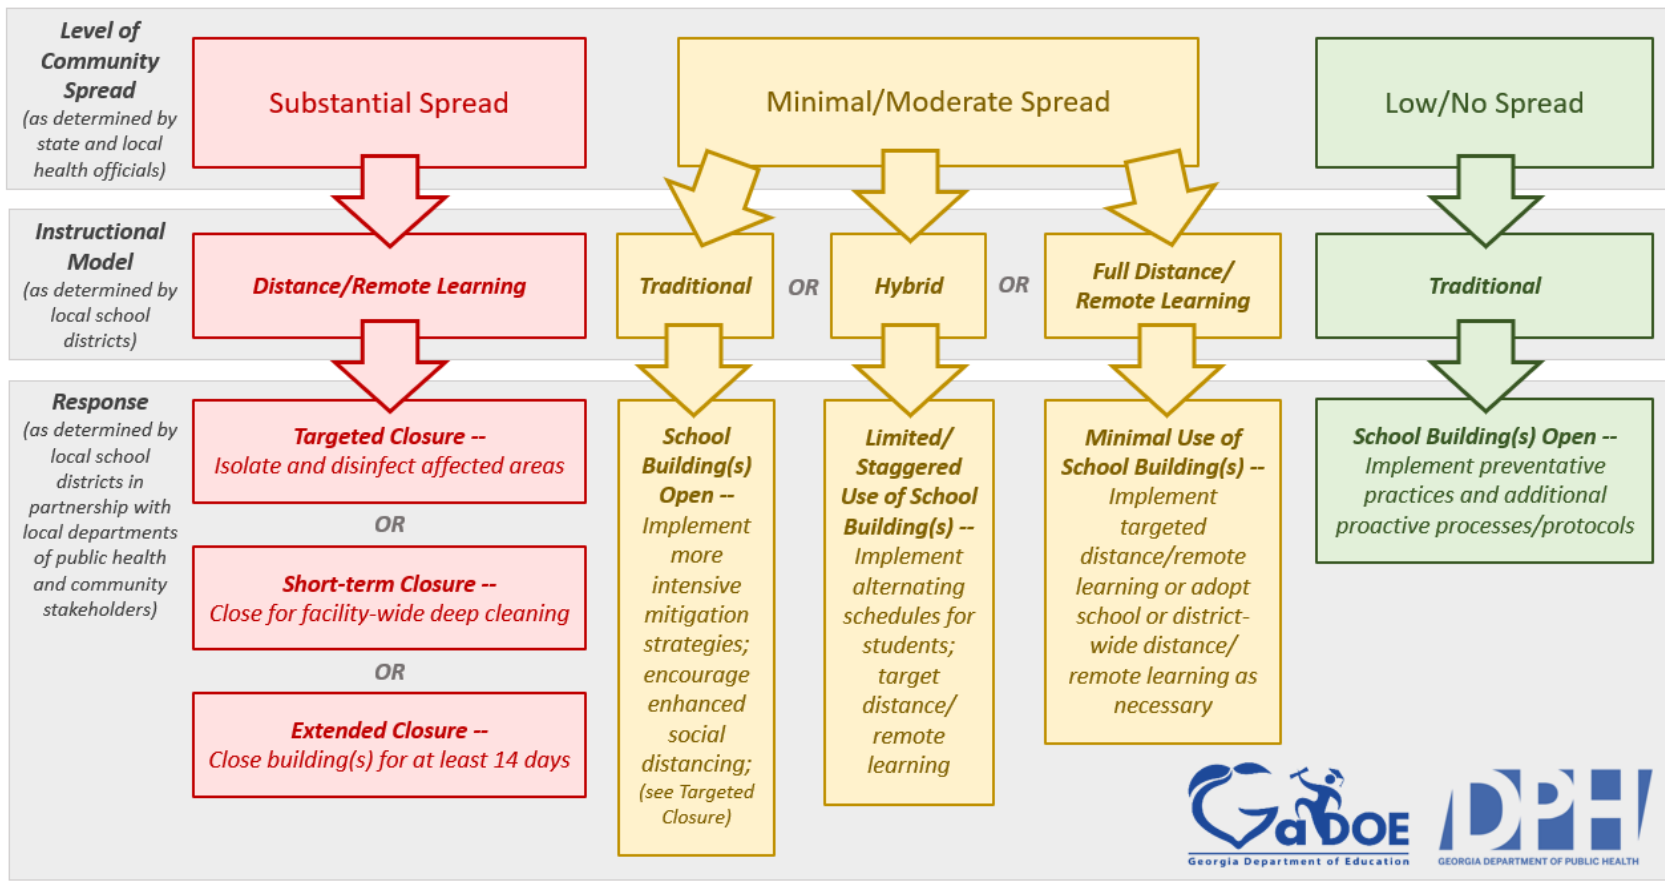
Level of Community Spread (as determined by state and local health officials)

Substantial Spread

Minimal/Moderate Spread

Low/No Spread

Instructional Model (as determined by local school districts)

Distance/Remote Learning

Traditional OR Hybrid OR Full Distance/ Remote Learning

Traditional

Response (as determined by local school districts in partnership with local departments of public health and community stakeholders)

Targeted Closure -- Isolate and disinfect affected areas

OR

Short-term Closure -- Close for facility-wide deep cleaning

OR

Extended Closure -- Close building(s) for at least 14 days

School Building(s) Open -- Implement more intensive mitigation strategies; encourage enhanced social distancing; (see Targeted Closure)

Limited/ Staggered Use of School Building(s) -- Implement alternating schedules for students; target distance/ remote learning

Minimal Use of School Building(s) -- Implement targeted distance/remote learning or adopt school or district-wide distance/ remote learning as necessary

School Building(s) Open -- Implement preventative practices and additional proactive processes/protocols

GaDOE
Georgia Department of Education

DPH
GEORGIA DEPARTMENT OF PUBLIC HEALTH